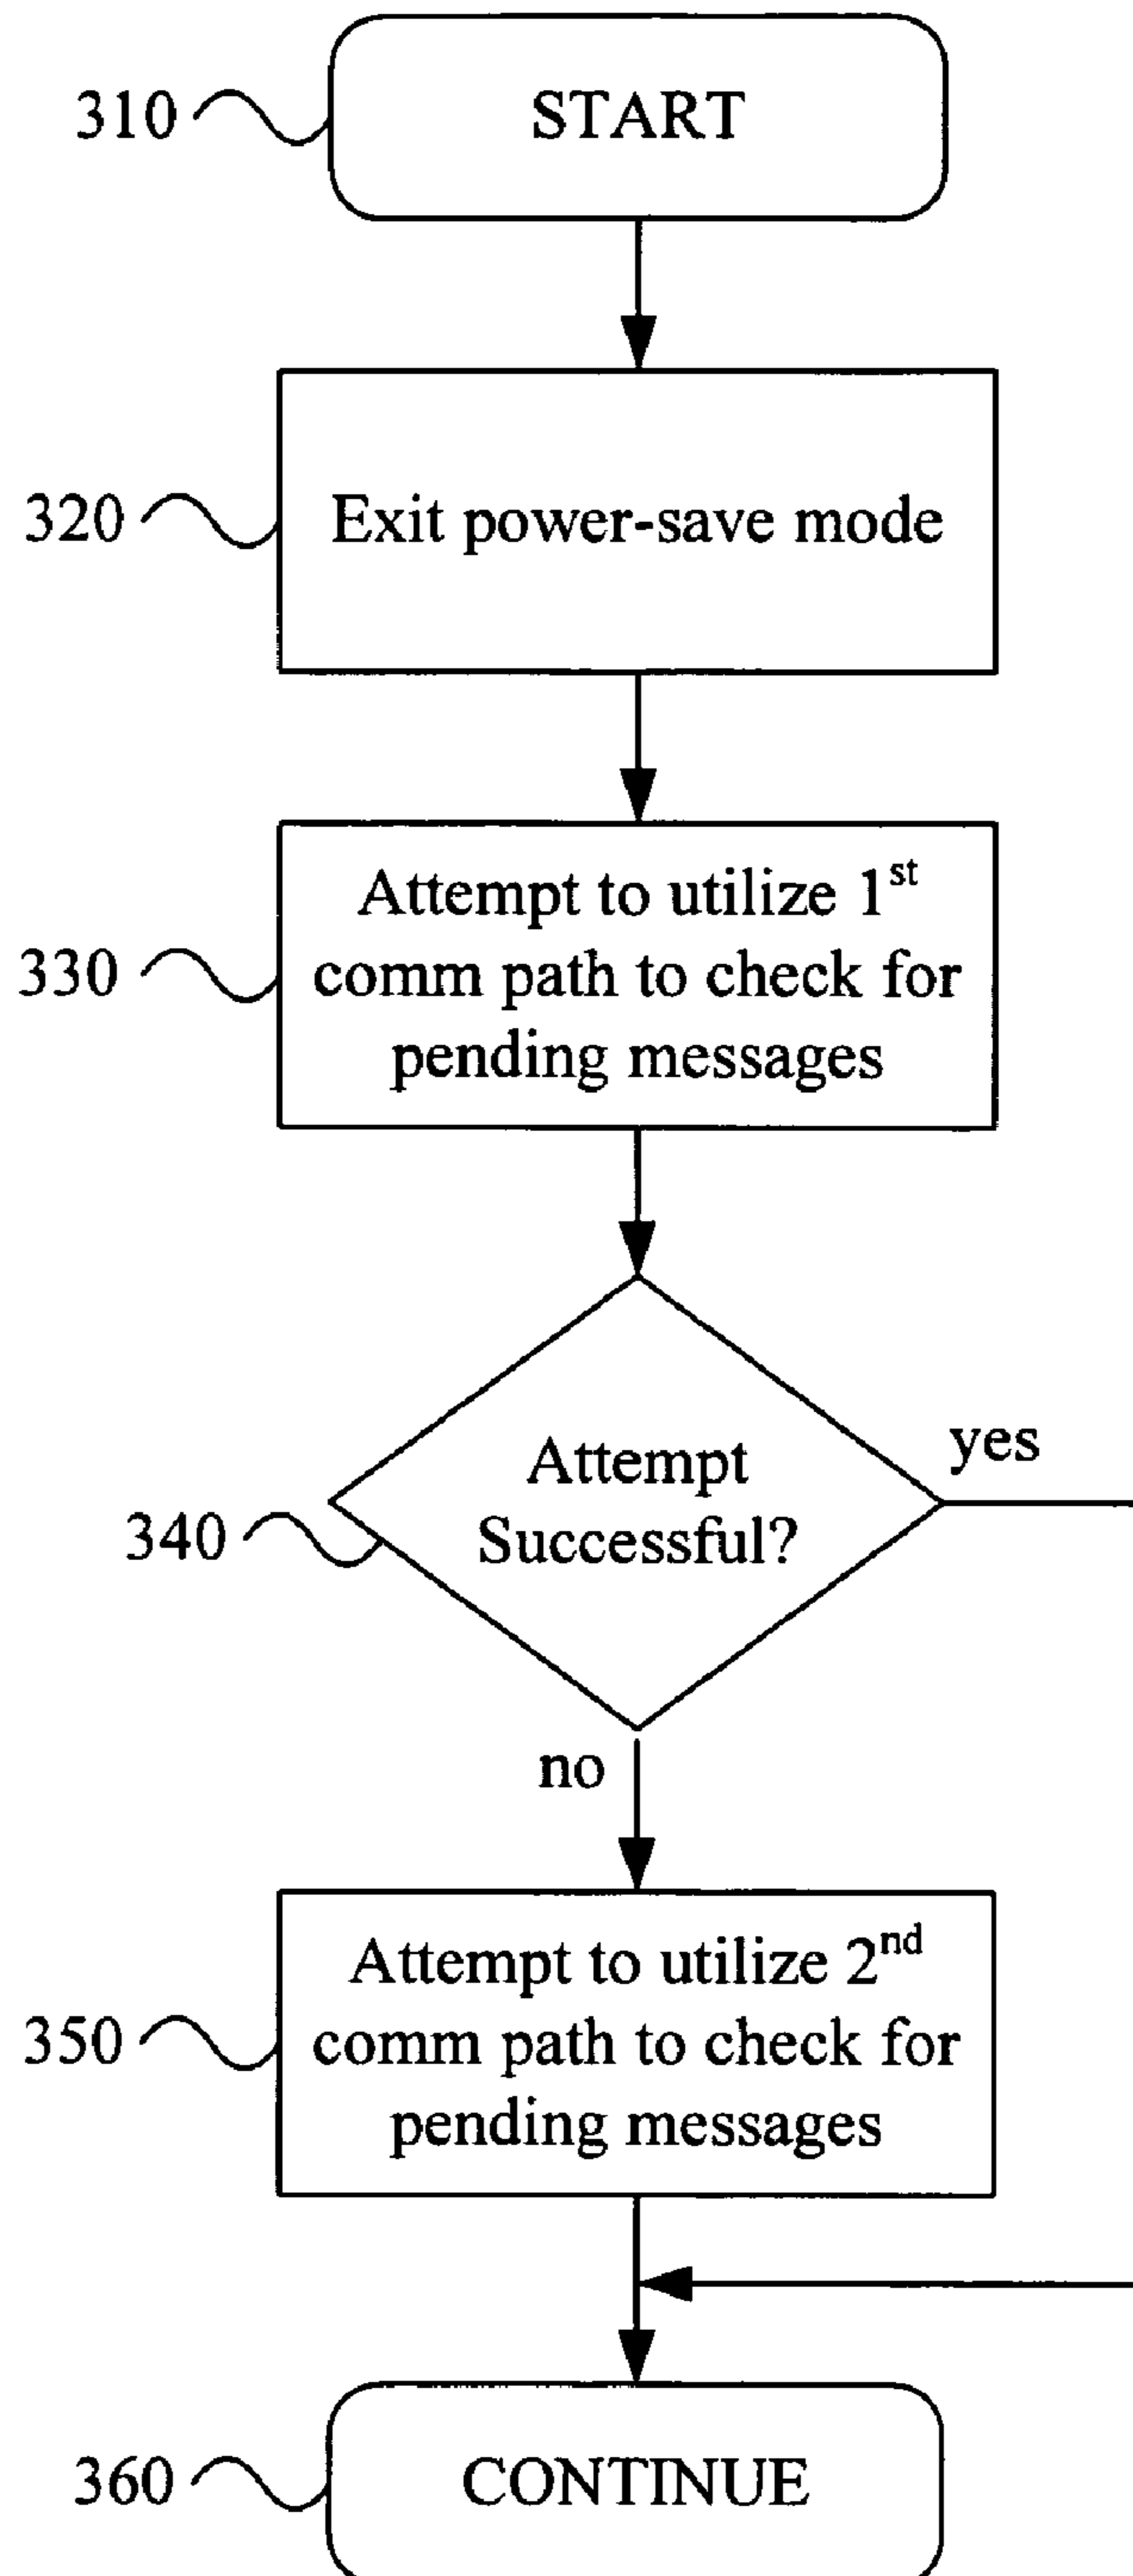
310 START

320 Exit power-save mode

330 Attempt to utilize 1$^{st}$ comm path to check for pending messages

340 Attempt Successful?

yes

no

350 Attempt to utilize 2$^{nd}$ comm path to check for pending messages

360 CONTINUE